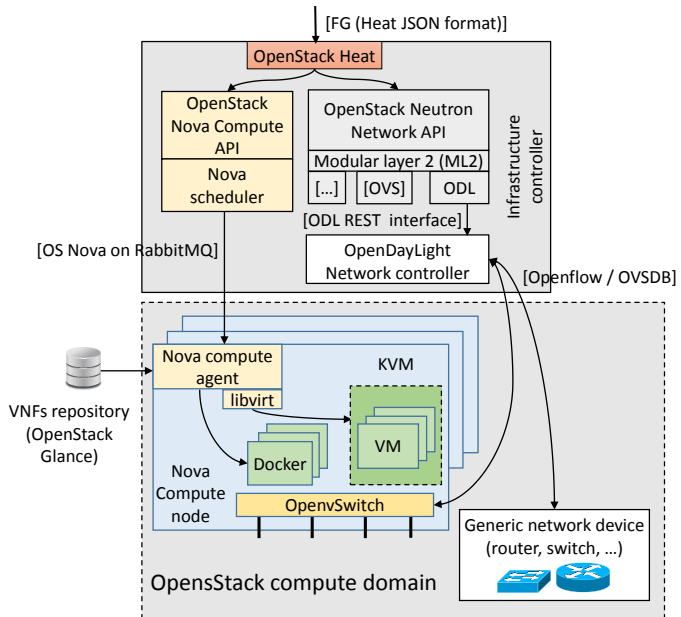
[FG (Heat JSON format)]

OpenStack Heat

OpenStack Nova Compute API

Nova scheduler

OpenStack Neutron Network API

Modular layer 2 (ML2)

[...]

[OVS]

ODL

Infrastructure controller

[ODL REST interface]

OpenDayLight Network controller

[OS Nova on RabbitMQ]

[Openflow / OVSDB]

Nova compute agent

KVM

libvirt

VM

Docker

VNFs repository (OpenStack Glance)

Nova Compute node

OpenvSwitch

Generic network device (router, switch, ...)

OpensStack compute domain